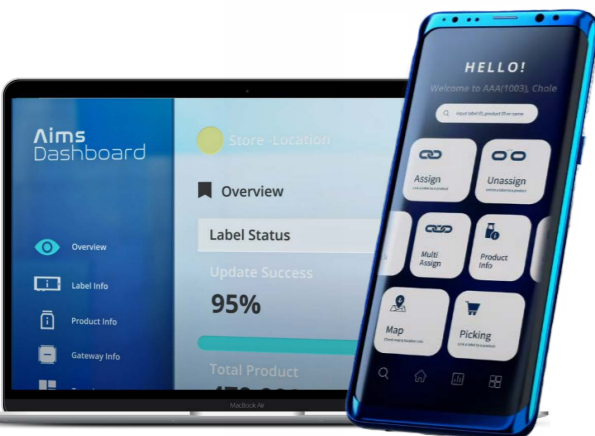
Aims Dashboard

Overview

Label Info

Product Info

Gateway Info

Store -Location

Overview

Label Status

Update Success

95%

Total Product

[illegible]

MacBook Air

HELLO!

Welcome to AAA(1003), Chole

Input label ID, product ID or name

Assign

Unassign

Multi Assign

Product Info

Map

Picking